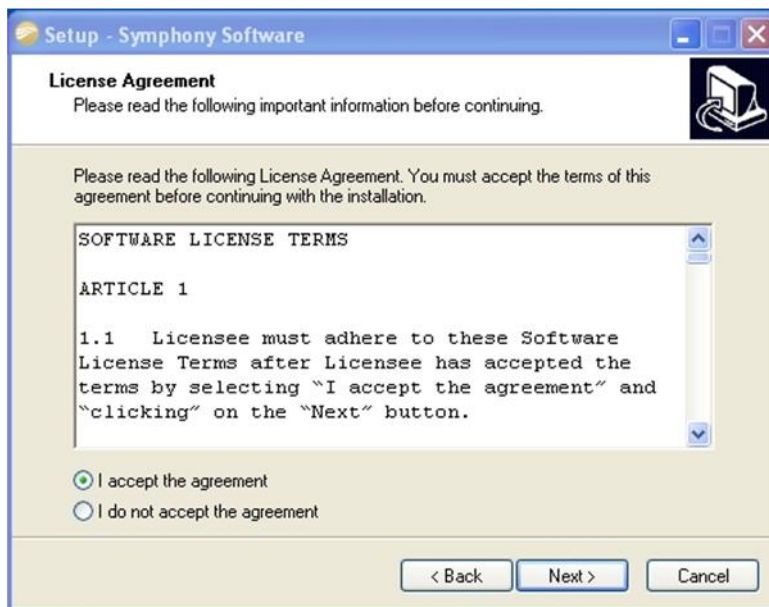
Setup - Symphony Software

License Agreement
Please read the following important information before continuing.

Please read the following License Agreement. You must accept the terms of this agreement before continuing with the installation.

SOFTWARE LICENSE TERMS

ARTICLE 1

1.1 Licensee must adhere to these Software License Terms after Licensee has accepted the terms by selecting "I accept the agreement" and "clicking" on the "Next" button.

I accept the agreement
I do not accept the agreement

< Back
Next >
Cancel